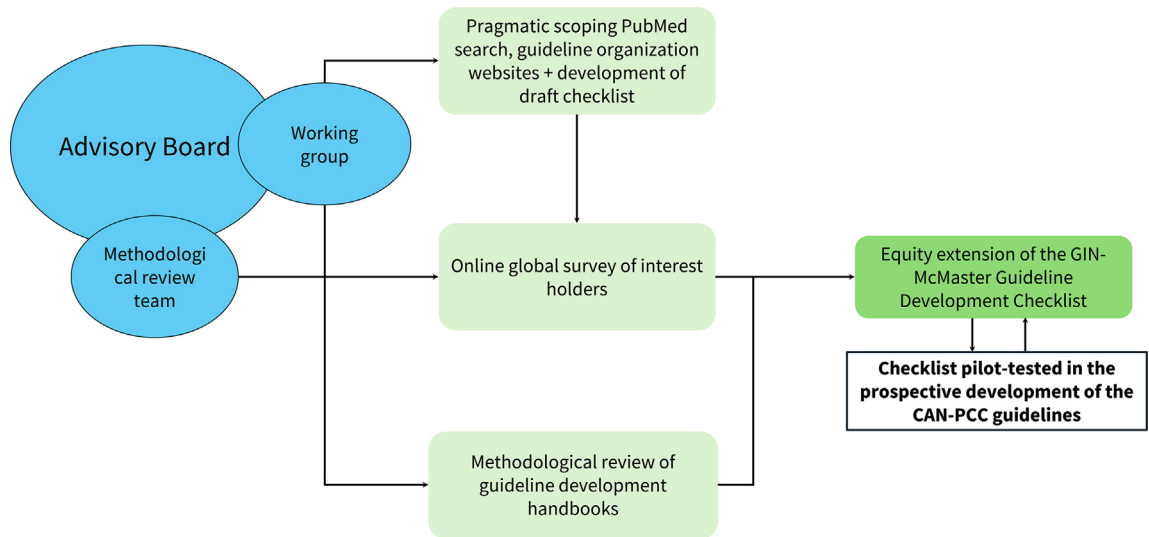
Advisory Board

Working group

Methodological review team

Pragmatic scoping PubMed search, guideline organization websites + development of draft checklist

Online global survey of interest holders

Methodological review of guideline development handbooks

Equity extension of the GIN-McMaster Guideline Development Checklist

**Checklist pilot-tested in the prospective development of the CAN-PCC guidelines**